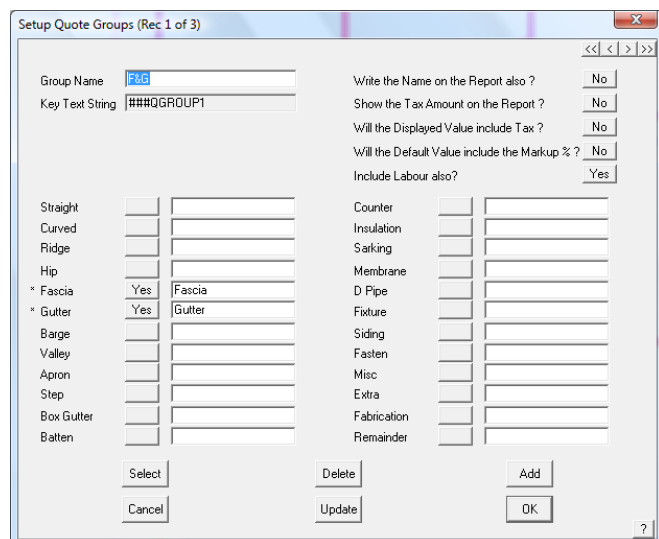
Setup Quote Groups (Rec 1 of 3)

<<| < > >>|

Group Name F&G
Key Text String ###QGROUP1

Write the Name on the Report also ? No
Show the Tax Amount on the Report ? No
Will the Displayed Value include Tax ? No
Will the Default Value include the Markup % ? No
Include Labour also? Yes

Straight
Curved
Ridge
Hip
* Fascia Yes Fascia
* Gutter Yes Gutter
Barge
Valley
Apron
Step
Box Gutter
Batten

Counter
Insulation
Sarking
Membrane
D Pipe
Fixture
Siding
Fasten
Misc
Extra
Fabrication
Remainder

Select
Delete
Add
Cancel
Update
OK
?